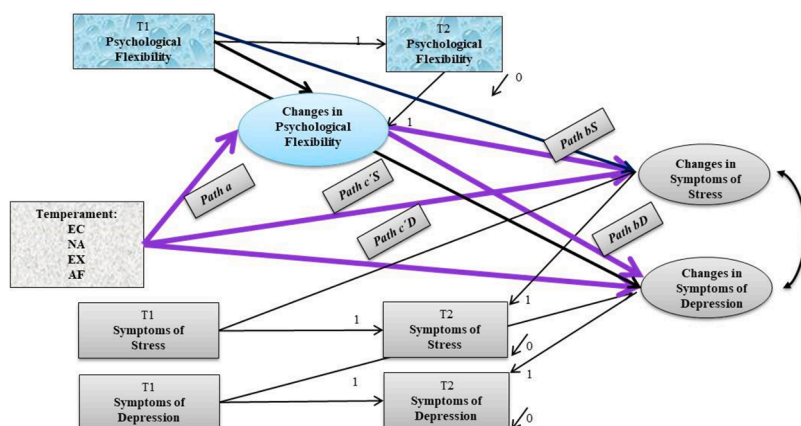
T1
Psychological
Flexibility

1

T2
Psychological
Flexibility

0

Changes in
Psychological
Flexibility

1

Path bS

Path a

Path c'S

Changes in
Symptoms of
Stress

Temperament:
EC
NA
EX
AF

Path c'D

Path bD

Changes in
Symptoms of
Depression

1

T1
Symptoms of
Stress

1

T2
Symptoms of
Stress

0

1

T1
Symptoms of
Depression

1

T2
Symptoms of
Depression

0